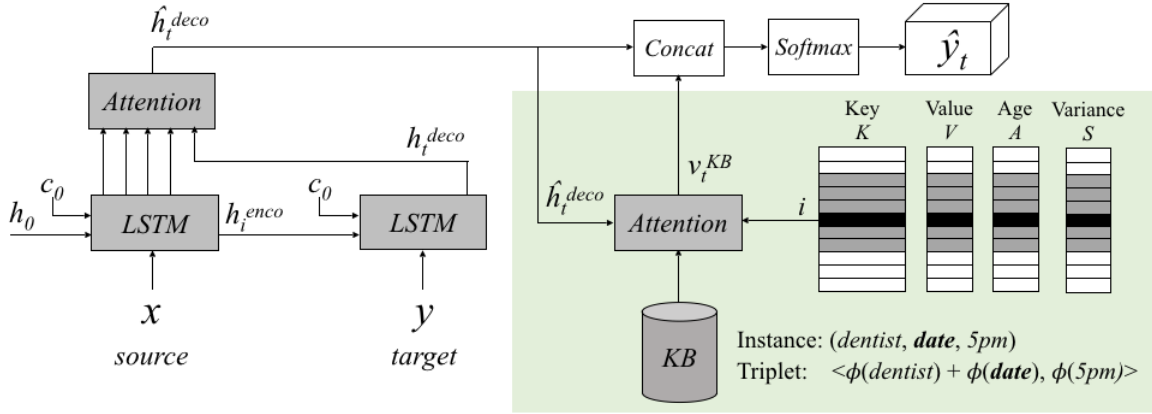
$\hat{h}_t^{deco}$

Attention

$h_t^{deco}$

$c_0$

$h_0$

LSTM

$h_i^{enco}$

$c_0$

LSTM

$x$

source

$y$

target

Concat

Softmax

$\hat{y}_t$

$v_t^{KB}$

$\hat{h}_t^{deco}$

Attention

$i$

Key
$K$

Value
$V$

Age
$A$

Variance
$S$

KB

Instance: (*dentist*, ***date***, *5pm*)

Triplet: $<\phi(dentist) + \phi(\boldsymbol{date}), \phi(5pm)>$